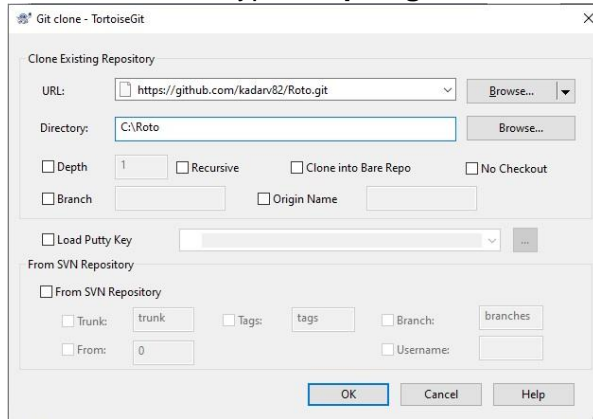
Git clone - TortoiseGit

Clone Existing Repository

URL: https://github.com/kadarv82/Roto.git Browse...

Directory: C:\Roto Browse...

Depth 1 Recursive Clone into Bare Repo No Checkout

Branch Origin Name

Load Putty Key ...

From SVN Repository

From SVN Repository

Trunk: trunk Tags: tags Branch: branches

From: 0 Username:

OK Cancel Help